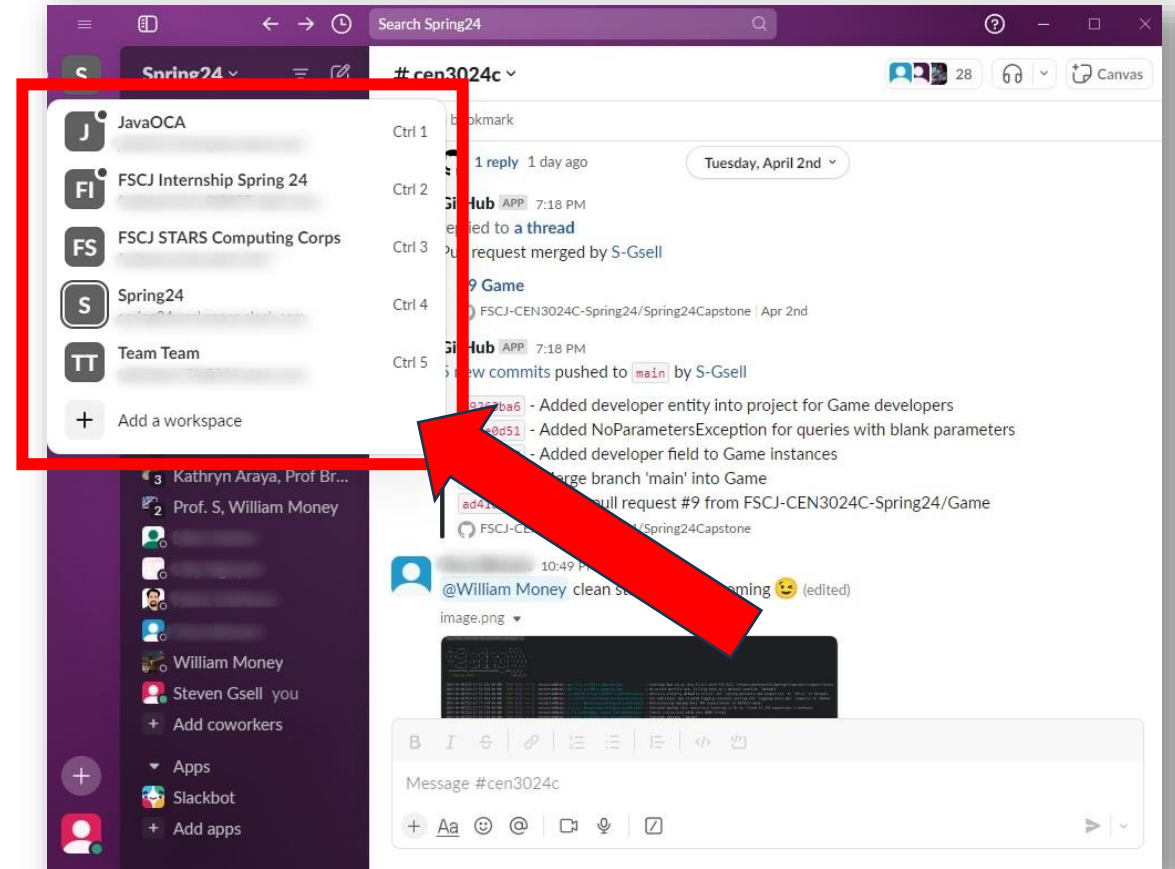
Search Spring24

S

Spring24

# cen3024c

28

Canvas

J JavaOCA Ctrl 1

FI FSCJ Internship Spring 24 Ctrl 2

FS FSCJ STARS Computing Corps Ctrl 3

S Spring24 Ctrl 4

TT Team Team Ctrl 5

+ Add a workspace

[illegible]kmark

1 reply 1 day ago

Tuesday, April 2nd

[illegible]Hub APP 7:18 PM

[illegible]ied to a thread

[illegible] request merged by S-Gsell

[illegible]9 Game

FSCJ-CEN3024C-Spring24/Spring24Capstone | Apr 2nd

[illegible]Hub APP 7:18 PM

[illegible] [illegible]w commits pushed to main by S-Gsell

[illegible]ba6 - Added developer entity into project for Game developers

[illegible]d51 - Added NoParametersException for queries with blank parameters

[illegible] - Added developer field to Game instances

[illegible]rge branch 'main' into Game

ad4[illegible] pull request #9 from FSCJ-CEN3024C-Spring24/Game

FSCJ-CE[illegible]/Spring24Capstone

3 Kathryn Araya, Prof Br...

2 Prof. S, William Money

William Money

Steven Gsell you

+ Add coworkers

Apps

Slackbot

+ Add apps

10:49 P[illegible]

@William Money clean st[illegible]ming 😉 (edited)

image.png

Message #cen3024c